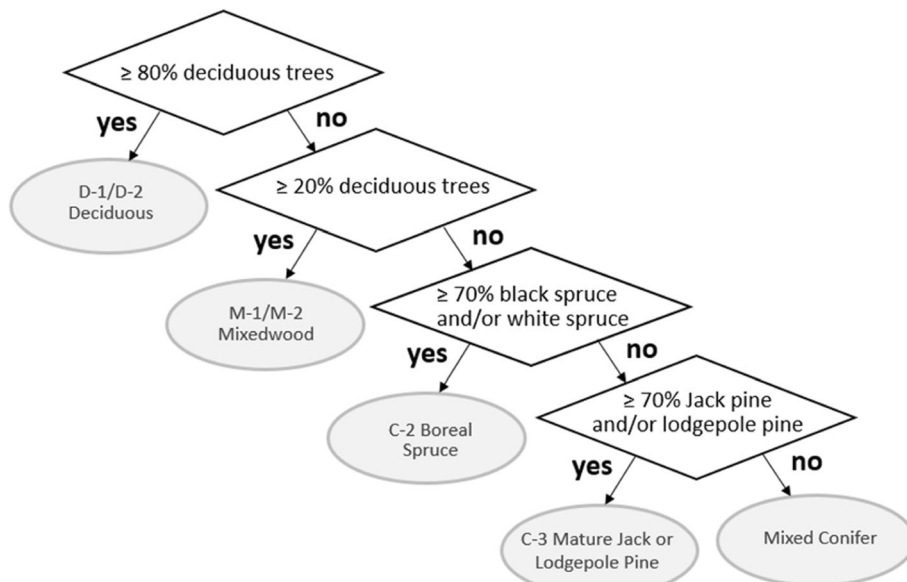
≥ 80% deciduous trees

yes

no

D-1/D-2 Deciduous

≥ 20% deciduous trees

yes

no

M-1/M-2 Mixedwood

≥ 70% black spruce and/or white spruce

yes

no

C-2 Boreal Spruce

≥ 70% Jack pine and/or lodgepole pine

yes

no

C-3 Mature Jack or Lodgepole Pine

Mixed Conifer